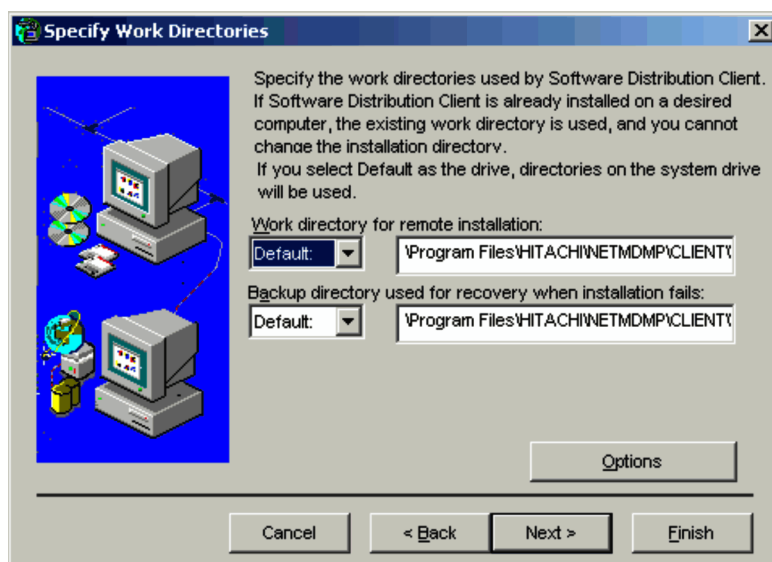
Specify Work Directories

Specify the work directories used by Software Distribution Client. If Software Distribution Client is already installed on a desired computer, the existing work directory is used, and you cannot change the installation directory.
If you select Default as the drive, directories on the system drive will be used.

Work directory for remote installation:

Default:

\Program Files\HITACHI\NETMDMP\CLIENT\

Backup directory used for recovery when installation fails:

Default:

\Program Files\HITACHI\NETMDMP\CLIENT\

Options

Cancel

< Back

Next >

Finish